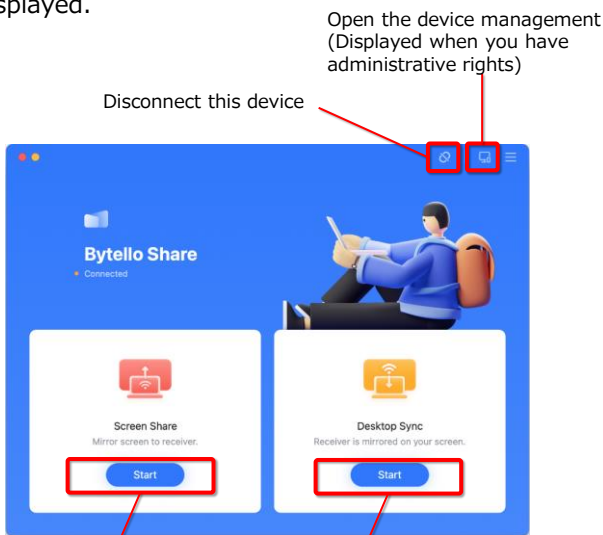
splayed.

Open the device management (Displayed when you have administrative rights)

Disconnect this device

Bytello Share
Connected

Screen Share
Mirror screen to receiver.
Start

Desktop Sync
Receiver is mirrored on your screen.
Start